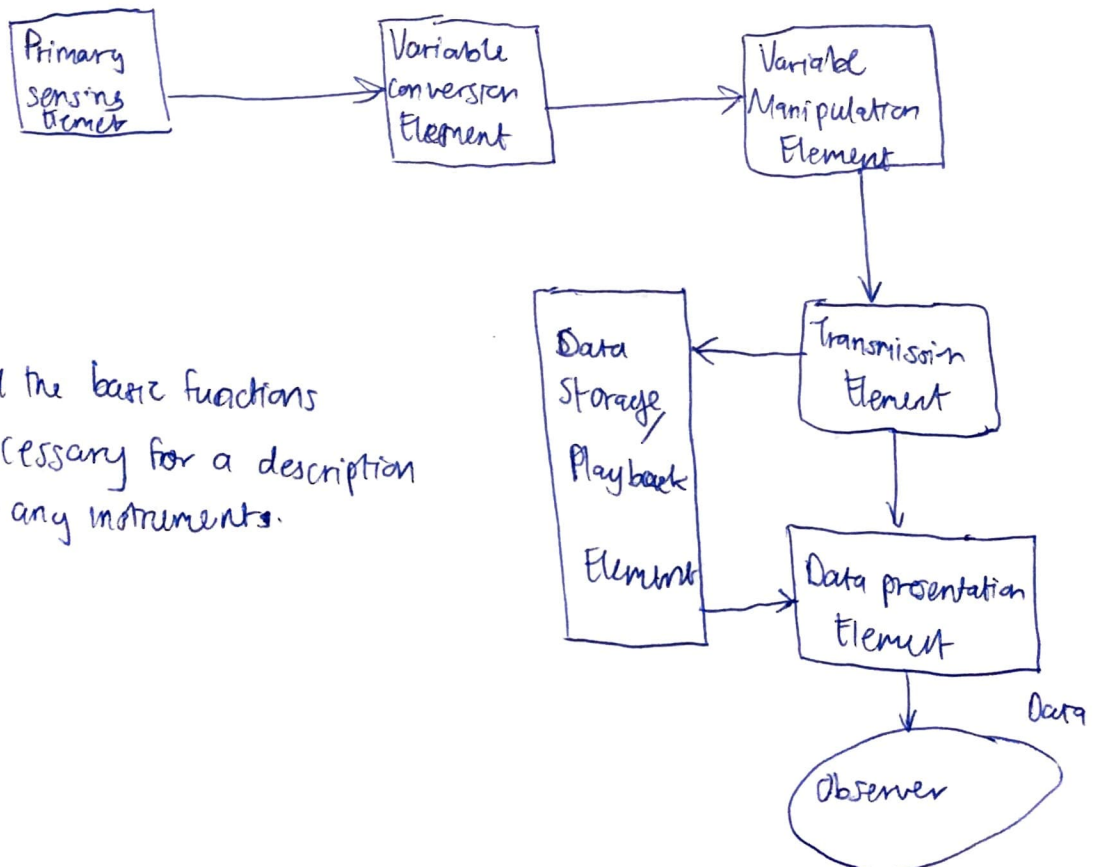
Primary sensing Element

Variable conversion Element

Variable Manipulation Element

Transmission Element

Data Storage/ Playback Element

Data presentation Element

Data

Observer

l the basic functions
cessary for a description
any instruments.